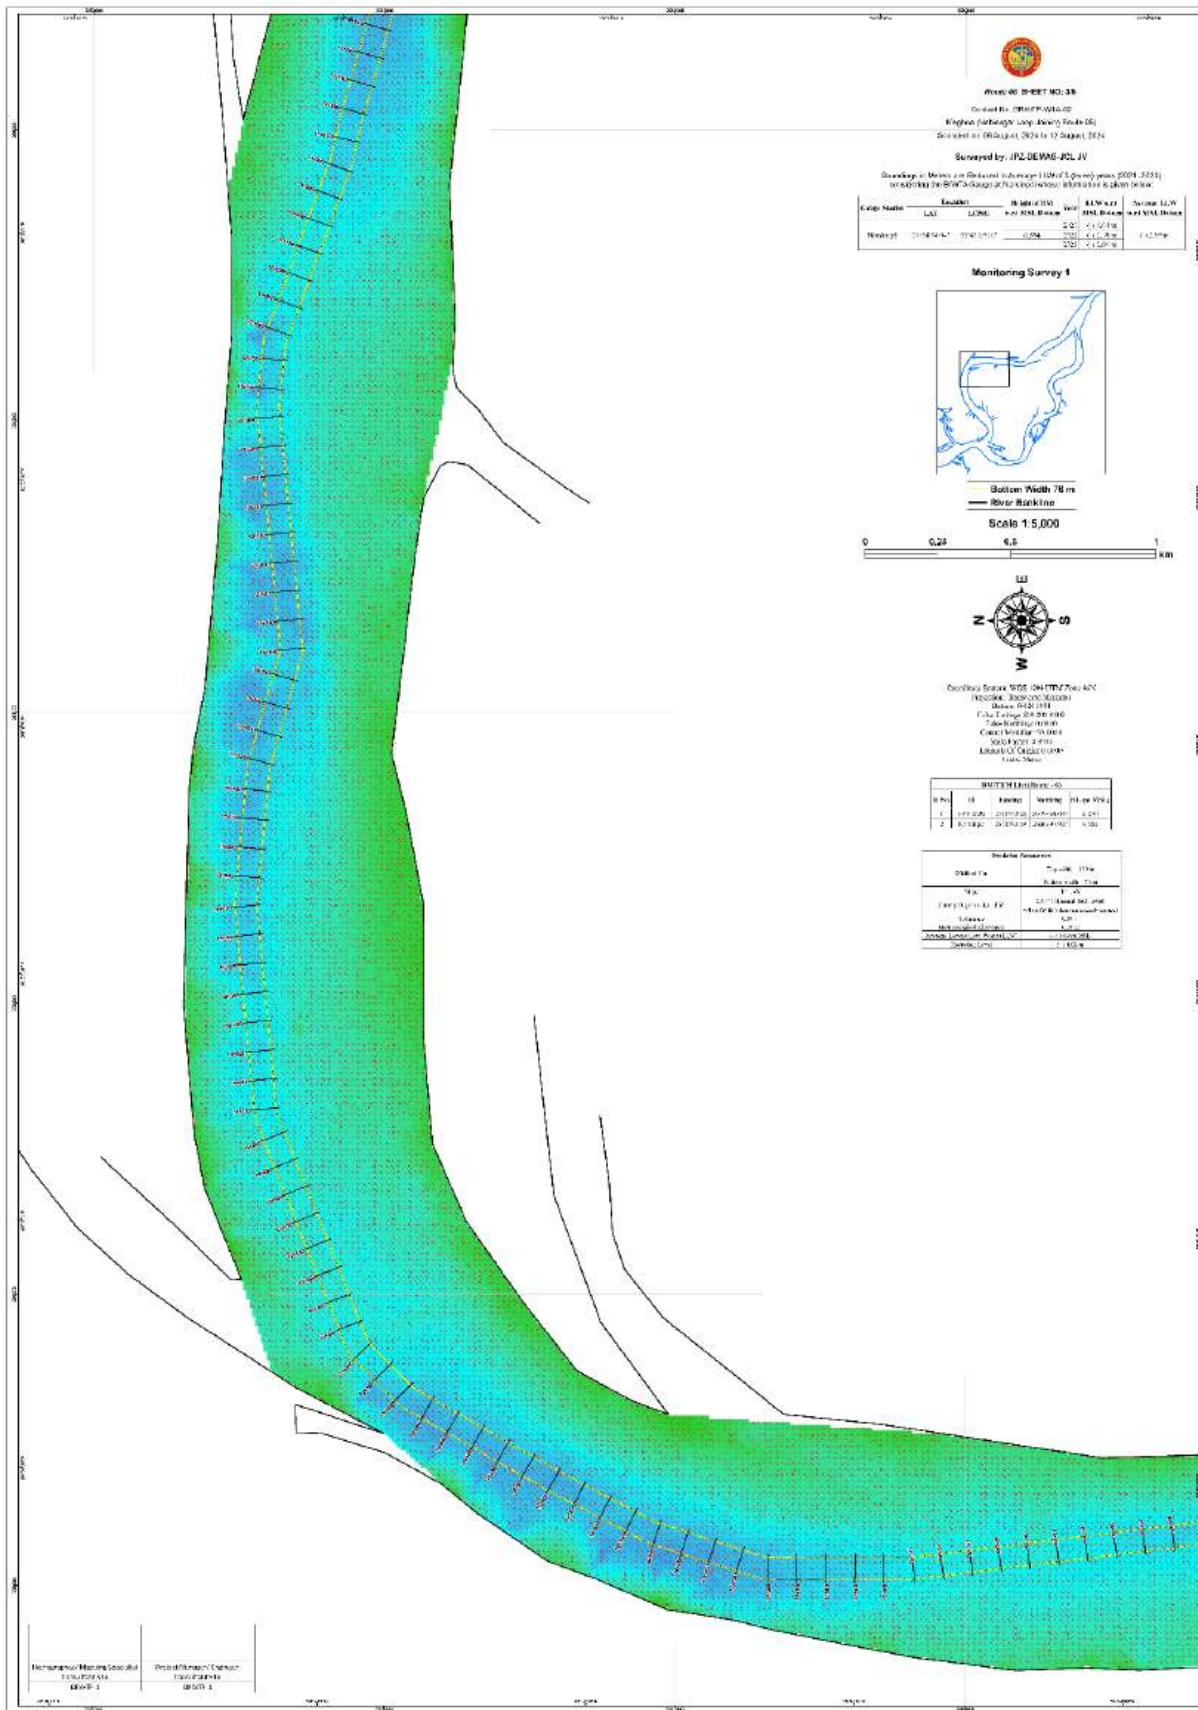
Route 05 SHEET NO: 3/8

Contract No. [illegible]

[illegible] (Route 05)

Surveyed on 08 August, 2024 to 12 August, 2024

Surveyed by: JPZ-DEWAS-JCL JV

Soundings in Meters are Reduced to Average LLW of 3 (three) years (2021-2023) considering the BIWTA Gauge at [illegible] whose information is given below:

| Gauge Station | Location LAT | Location LONG | Height of BM w.r.t MSL Datum | Year | LLW w.r.t MSL Datum | Average LLW w.r.t MSL Datum |
|---|---|---|---|---|---|---|
| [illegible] | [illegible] | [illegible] | 0.594 | 2021 | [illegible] | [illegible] |
| | | | | 2022 | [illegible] | |
| | | | | 2023 | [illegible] | |

Monitoring Survey 1

Bottom Width 76 m
River Bankline

Scale 1:5,000

0 0.25 0.5 1 km

N E S W

Coordinate System: WGS 1984 UTM Zone 46N
Projection: Transverse Mercator
Datum: WGS 1984
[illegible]
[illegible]
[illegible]
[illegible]
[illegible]
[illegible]

BM/TBM List (Route - 05)

| Sl No. | ID | Easting | Northing | Height (MSL) |
|---|---|---|---|---|
| 1 | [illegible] | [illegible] | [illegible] | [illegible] |
| 2 | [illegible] | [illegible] | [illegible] | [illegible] |

Dredging Parameters

| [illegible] | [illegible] |
|---|---|
| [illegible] | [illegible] |
| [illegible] | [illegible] |
| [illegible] | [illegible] |
| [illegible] | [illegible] |
| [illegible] | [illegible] |

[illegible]
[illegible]
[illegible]

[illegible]
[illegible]
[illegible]